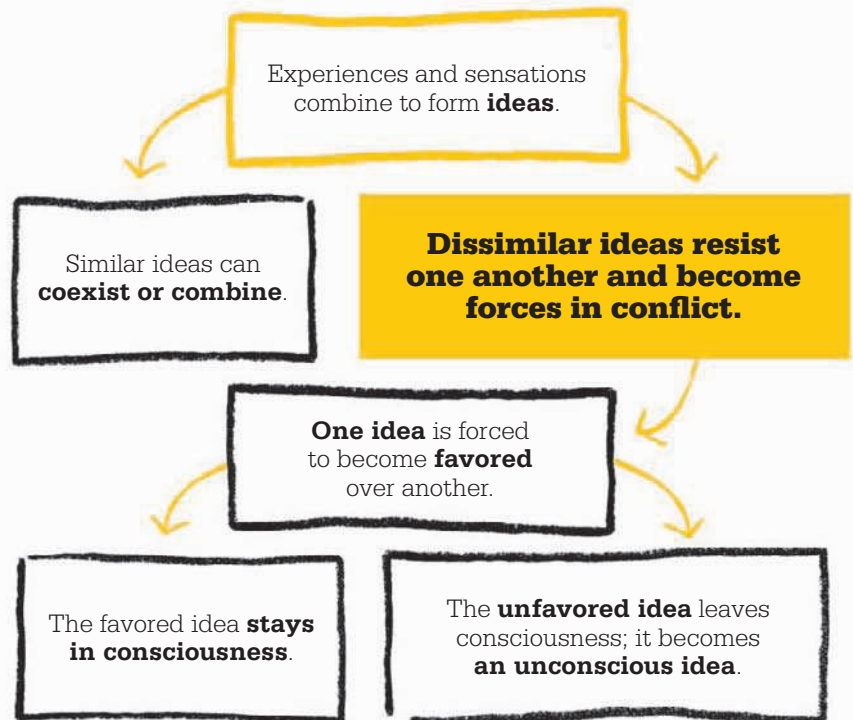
Experiences and sensations combine to form **ideas**.

Similar ideas can **coexist or combine**.

**Dissimilar ideas resist one another and become forces in conflict.**

**One idea** is forced to become **favored** over another.

The favored idea **stays in consciousness**.

The **unfavored idea** leaves consciousness; it becomes **an unconscious idea**.